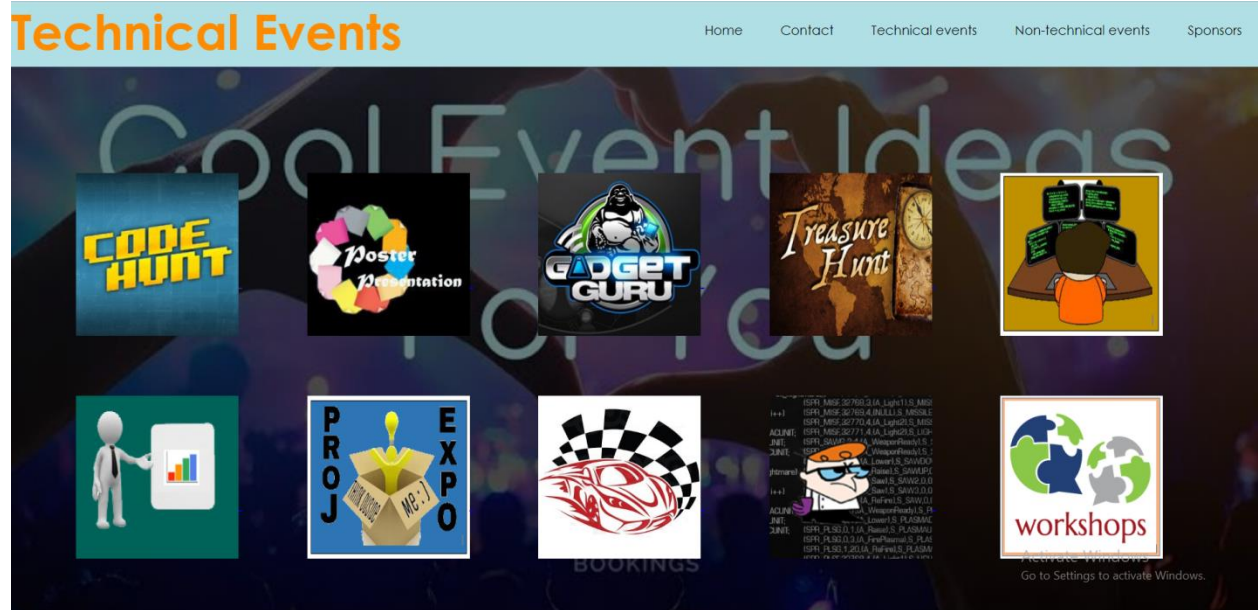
Technical Events

Home Contact Technical events Non-technical events Sponsors

Cool Event Ideas For You

CODE HUNT

Poster Presentation

GADGET GURU

Treasure Hunt

P R O J

E X P O

think inside me :)

workshops

BOOKINGS

Activate Windows
Go to Settings to activate Windows.